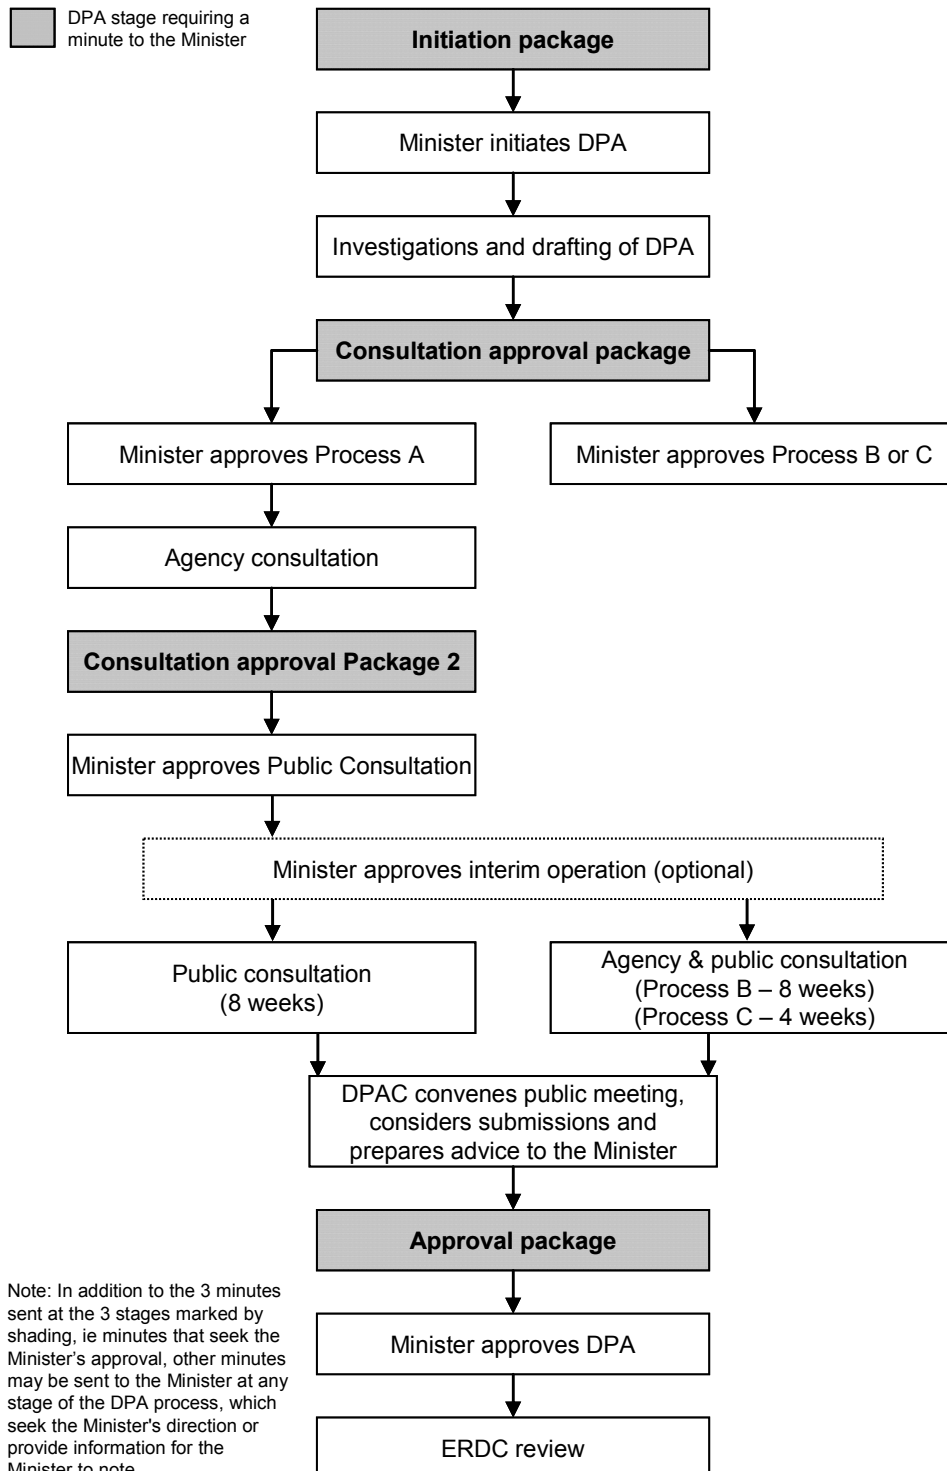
DPA stage requiring a minute to the Minister

Initiation package

Minister initiates DPA

Investigations and drafting of DPA

Consultation approval package

Minister approves Process A

Minister approves Process B or C

Agency consultation

Consultation approval Package 2

Minister approves Public Consultation

Minister approves interim operation (optional)

Public consultation (8 weeks)

Agency & public consultation (Process B – 8 weeks) (Process C – 4 weeks)

DPAC convenes public meeting, considers submissions and prepares advice to the Minister

Approval package

Note: In addition to the 3 minutes sent at the 3 stages marked by shading, ie minutes that seek the Minister's approval, other minutes may be sent to the Minister at any stage of the DPA process, which seek the Minister's direction or provide information for the Minister to note.

Minister approves DPA

ERDC review